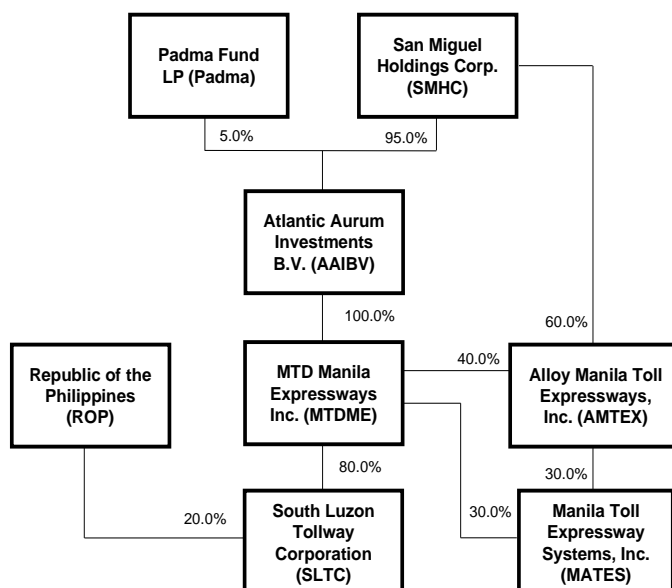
Padma Fund LP (Padma)

San Miguel Holdings Corp. (SMHC)

5.0%

95.0%

Atlantic Aurum Investments B.V. (AAIBV)

100.0%

60.0%

Republic of the Philippines (ROP)

MTD Manila Expressways Inc. (MTDME)

40.0%

Alloy Manila Toll Expressways, Inc. (AMTEX)

80.0%

30.0%

20.0%

South Luzon Tollway Corporation (SLTC)

30.0%

Manila Toll Expressway Systems, Inc. (MATES)